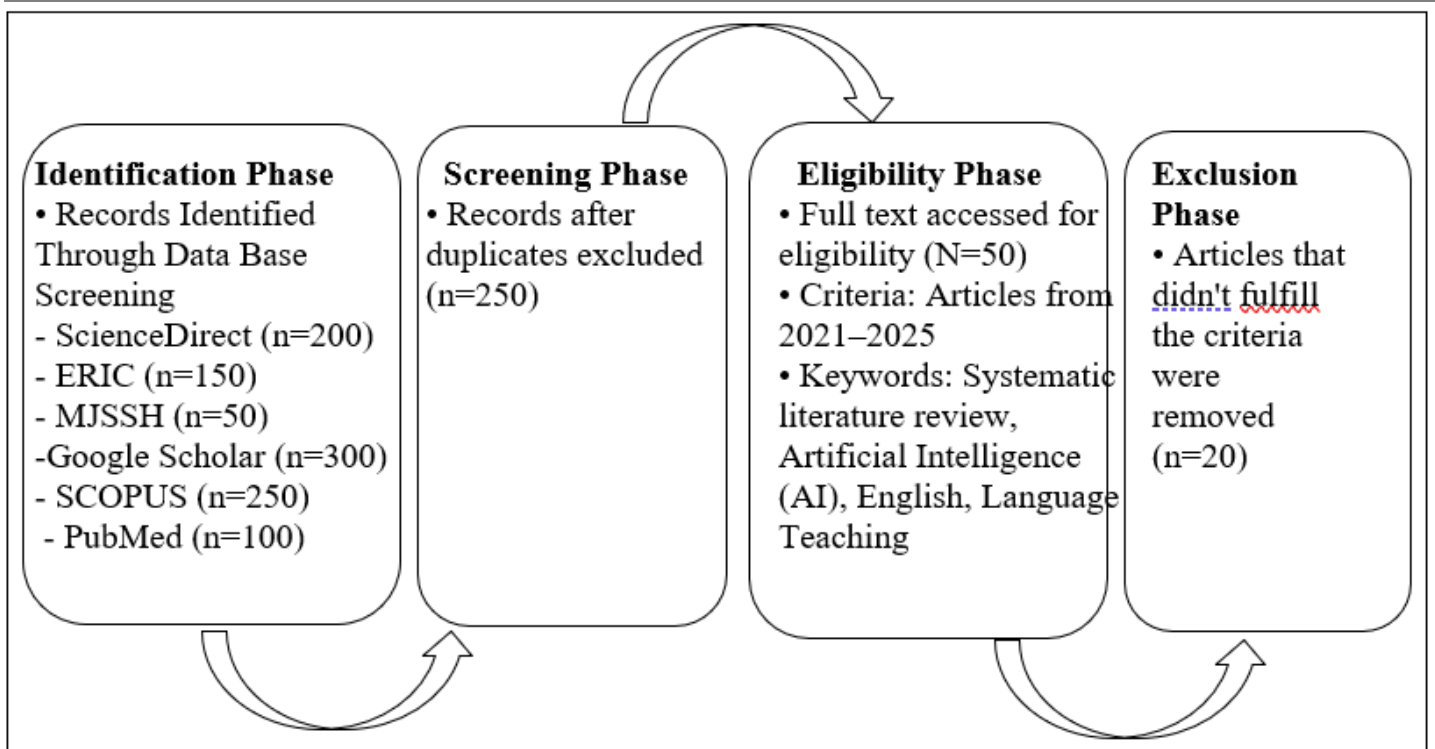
**Identification Phase**
• Records Identified Through Data Base Screening
- ScienceDirect (n=200)
- ERIC (n=150)
- MJSSH (n=50)
-Google Scholar (n=300)
- SCOPUS (n=250)
- PubMed (n=100)

**Screening Phase**
• Records after duplicates excluded (n=250)

**Eligibility Phase**
• Full text accessed for eligibility (N=50)
• Criteria: Articles from 2021–2025
• Keywords: Systematic literature review, Artificial Intelligence (AI), English, Language Teaching

**Exclusion Phase**
• Articles that didn't fulfill the criteria were removed (n=20)